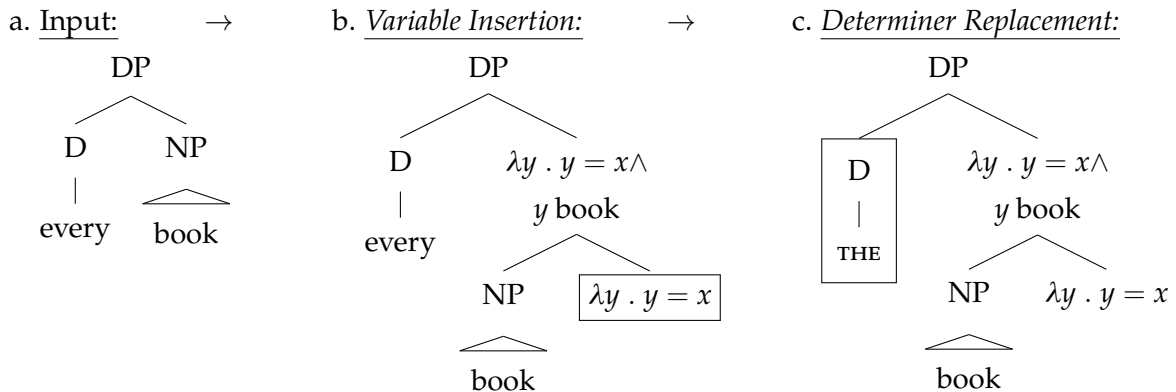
a. Input: $\rightarrow$

DP

D NP

every book

b. *Variable Insertion:* $\rightarrow$

DP

D $\lambda y \,.\, y = x \wedge$ $y$ book

every

NP $\lambda y \,.\, y = x$

book

c. *Determiner Replacement:*

DP

D $\lambda y \,.\, y = x \wedge$ $y$ book

THE

NP $\lambda y \,.\, y = x$

book